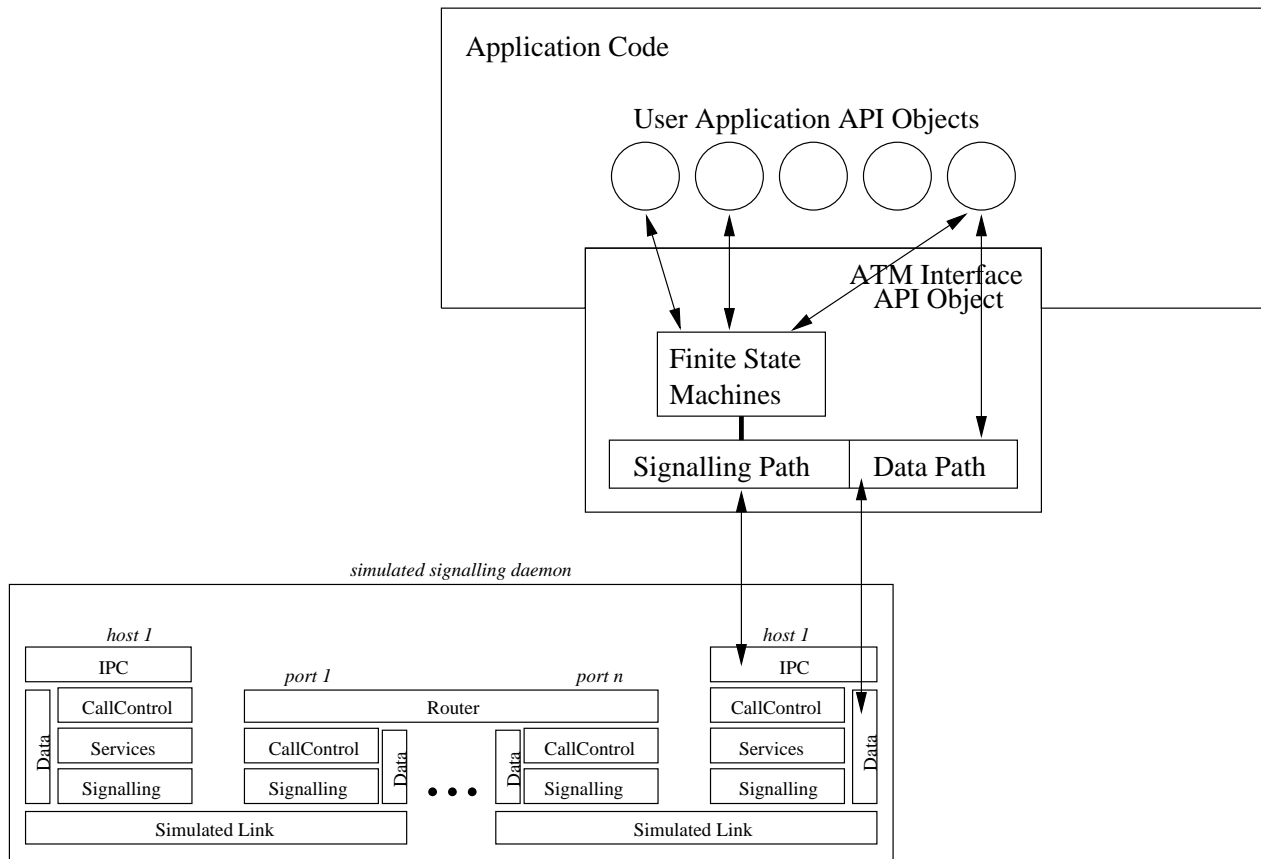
Application Code

User Application API Objects

ATM Interface API Object

Finite State Machines

Signalling Path

Data Path

simulated signalling daemon

host 1

IPC

Data

CallControl

Services

Signalling

port 1

Router

port n

CallControl

Signalling

Data

• • •

Data

CallControl

Signalling

host 1

IPC

CallControl

Services

Signalling

Data

Simulated Link

Simulated Link